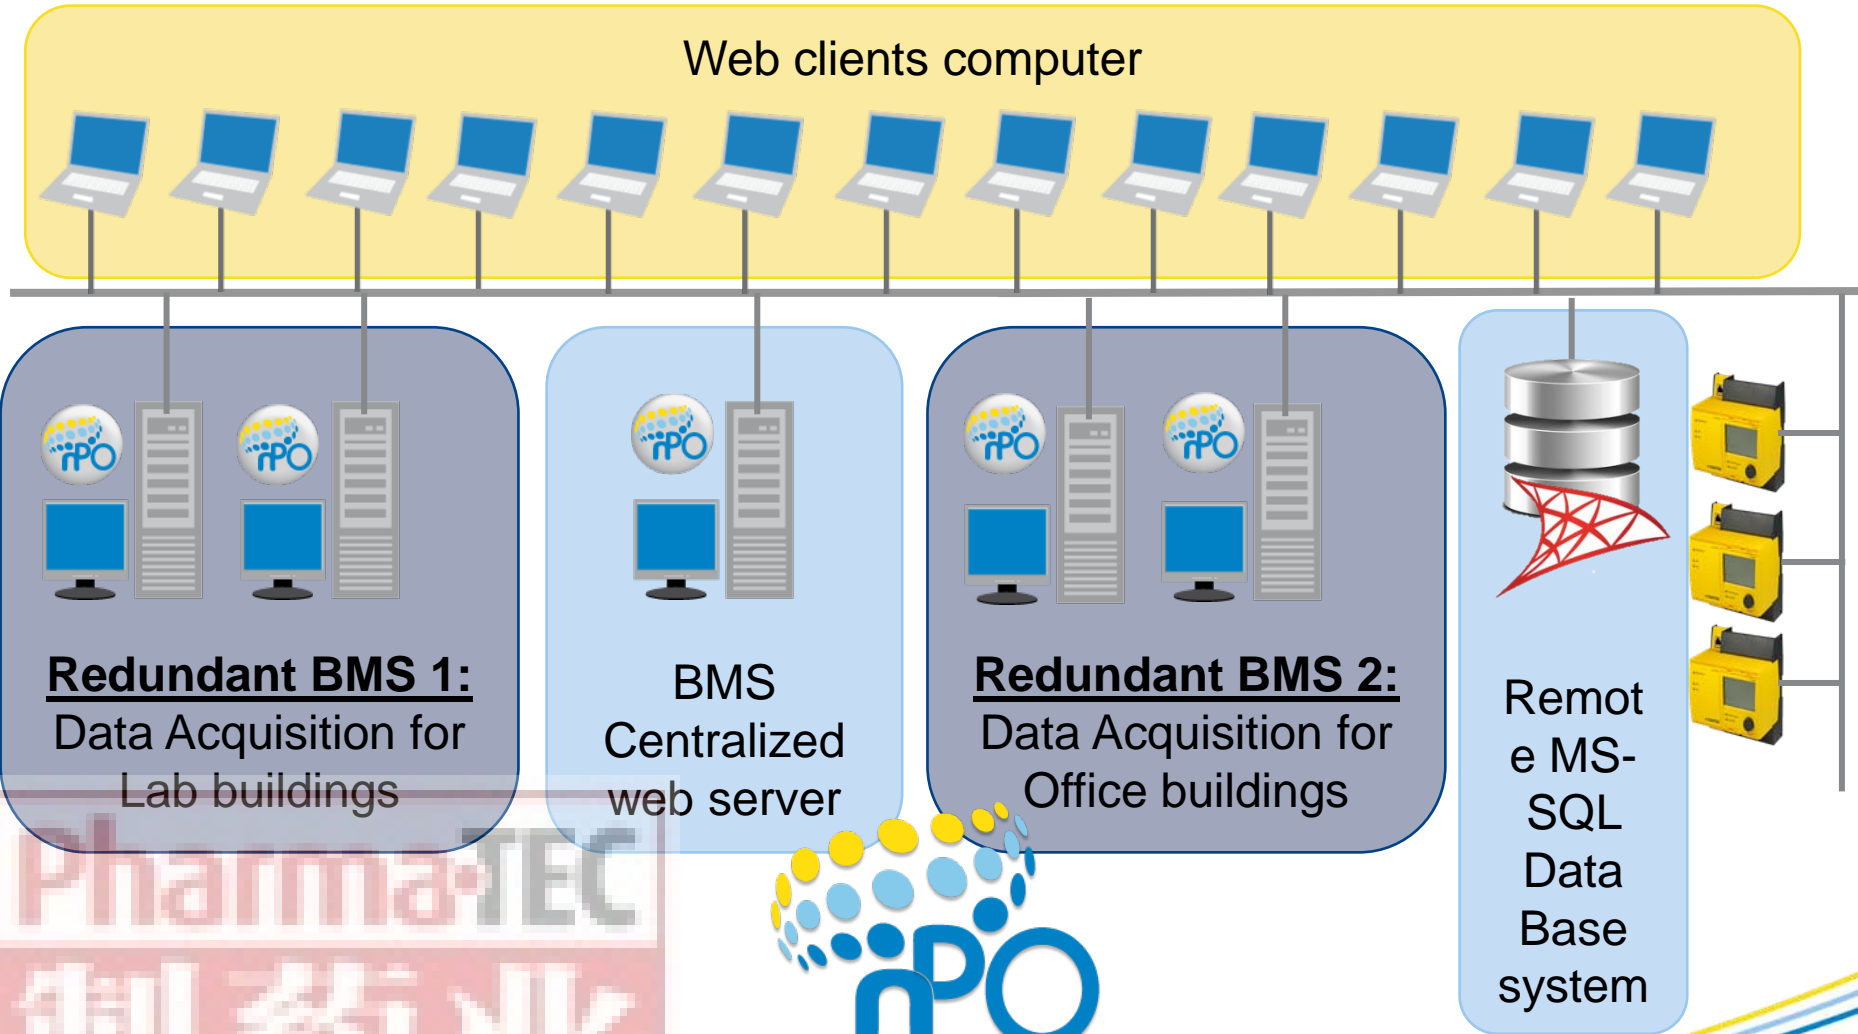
Web clients computer

Redundant BMS 1:
Data Acquisition for Lab buildings

BMS Centralized web server

Redundant BMS 2:
Data Acquisition for Office buildings

Remot e MS-SQL Data Base system

Pharma-TEC
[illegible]

nPO